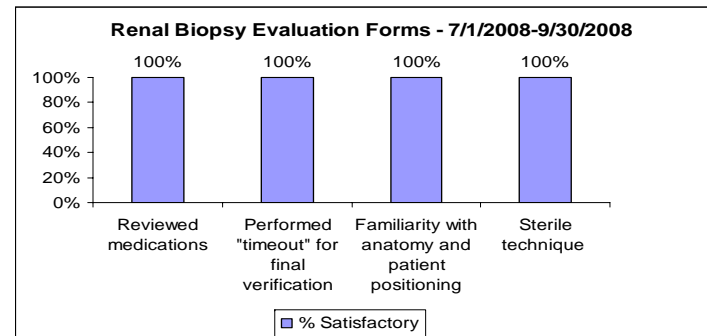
Renal Biopsy Evaluation Forms - 7/1/2008-9/30/2008

100%
80%
60%
40%
20%
0%

100%
100%
100%
100%

Reviewed medications

Performed "timeout" for final verification

Familiarity with anatomy and patient positioning

Sterile technique

% Satisfactory